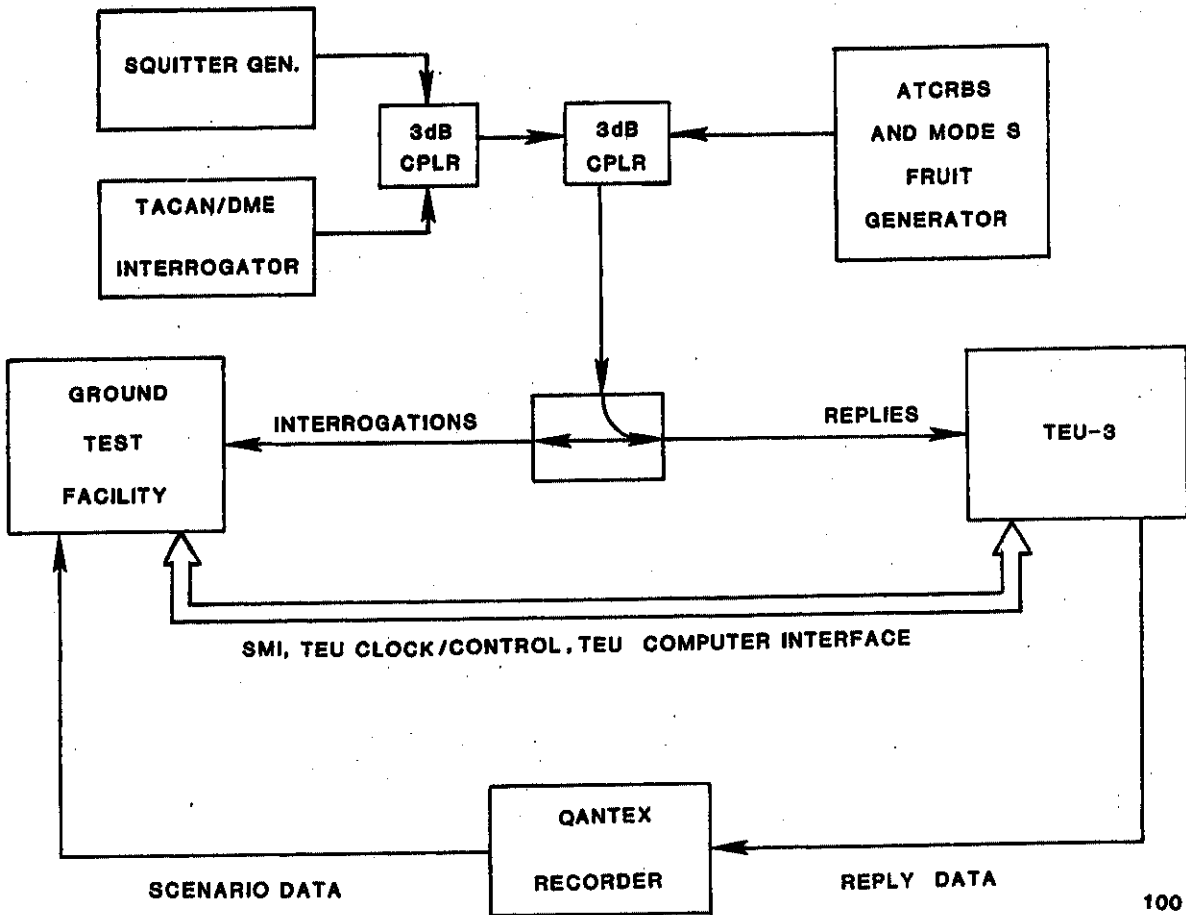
SQUITTER GEN.

3dB CPLR

3dB CPLR

ATCRBS AND MODE S FRUIT GENERATOR

TACAN/DME INTERROGATOR

GROUND TEST FACILITY

INTERROGATIONS

REPLIES

TEU-3

SMI, TEU CLOCK/CONTROL, TEU COMPUTER INTERFACE

QANTEX RECORDER

SCENARIO DATA

REPLY DATA

100